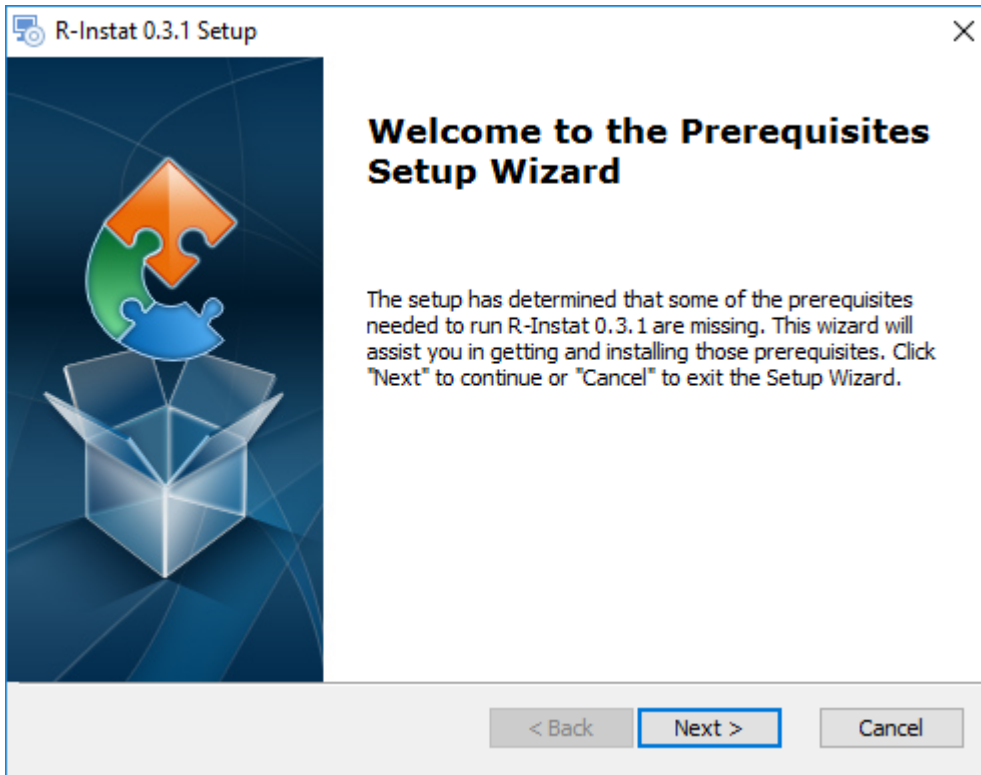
R-Instat 0.3.1 Setup

×

Welcome to the Prerequisites Setup Wizard

The setup has determined that some of the prerequisites needed to run R-Instat 0.3.1 are missing. This wizard will assist you in getting and installing those prerequisites. Click "Next" to continue or "Cancel" to exit the Setup Wizard.

< Back

Next >

Cancel